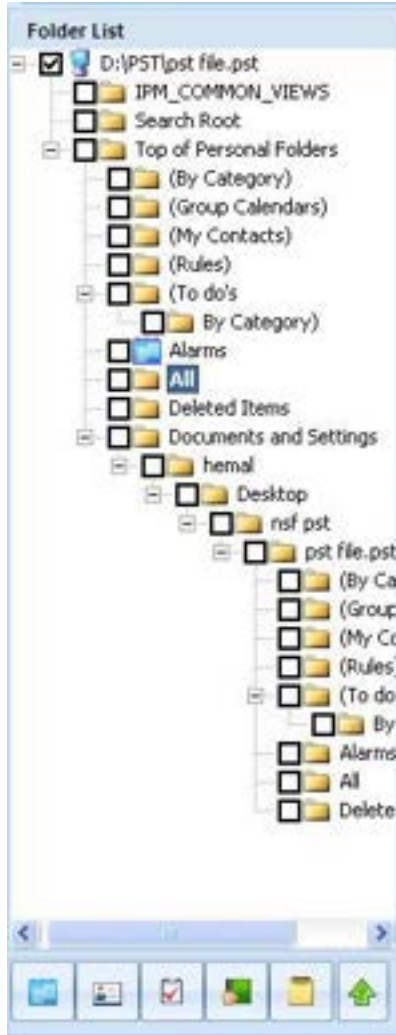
Folder List

D:\PST\pst file.pst
IPM_COMMON_VIEWS
Search Root
Top of Personal Folders
(By Category)
(Group Calendars)
(My Contacts)
(Rules)
(To do's
By Category)
Alarms
All
Deleted Items
Documents and Settings
hemal
Desktop
nsf pst
pst file.pst
(By Ca
(Group
(My Co
(Rules)
(To do
By
Alarms
All
Delete